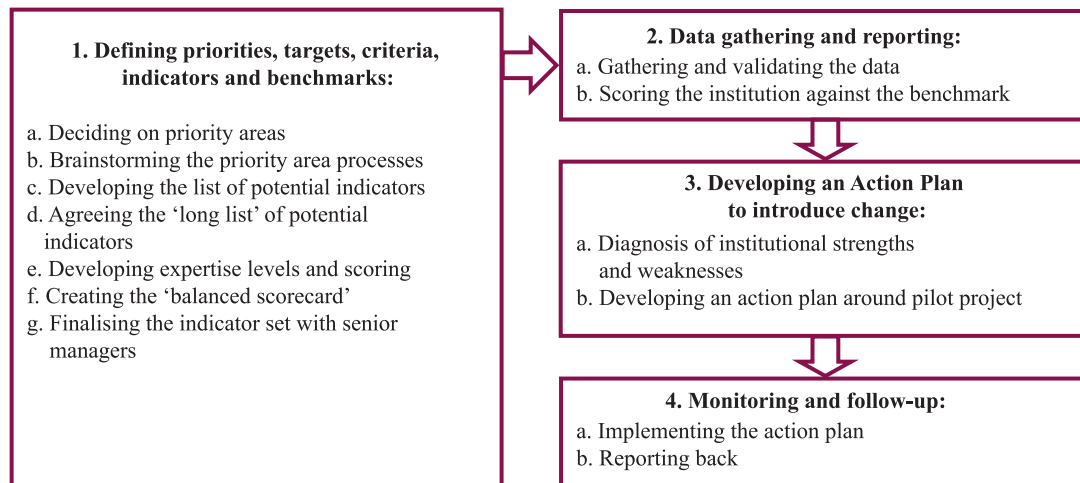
**1. Defining priorities, targets, criteria, indicators and benchmarks:**

a. Deciding on priority areas
b. Brainstorming the priority area processes
c. Developing the list of potential indicators
d. Agreeing the ‘long list’ of potential indicators
e. Developing expertise levels and scoring
f. Creating the ‘balanced scorecard’
g. Finalising the indicator set with senior managers

**2. Data gathering and reporting:**
a. Gathering and validating the data
b. Scoring the institution against the benchmark

**3. Developing an Action Plan to introduce change:**
a. Diagnosis of institutional strengths and weaknesses
b. Developing an action plan around pilot project

**4. Monitoring and follow-up:**
a. Implementing the action plan
b. Reporting back